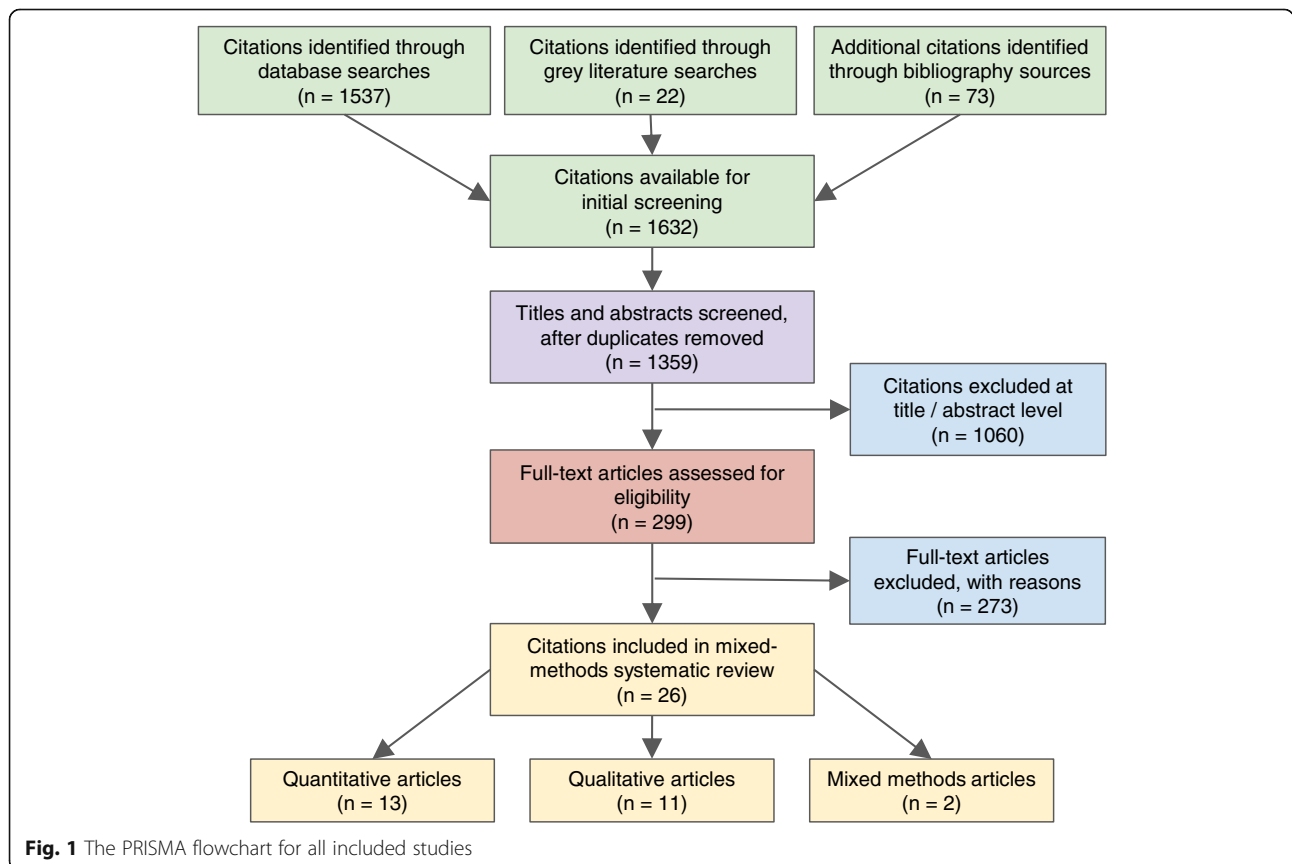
Citations identified through database searches
(n = 1537)

Citations identified through grey literature searches
(n = 22)

Additional citations identified through bibliography sources
(n = 73)

Citations available for initial screening
(n = 1632)

Titles and abstracts screened, after duplicates removed
(n = 1359)

Citations excluded at title / abstract level
(n = 1060)

Full-text articles assessed for eligibility
(n = 299)

Full-text articles excluded, with reasons
(n = 273)

Citations included in mixed-methods systematic review
(n = 26)

Quantitative articles
(n = 13)

Qualitative articles
(n = 11)

Mixed methods articles
(n = 2)

**Fig. 1** The PRISMA flowchart for all included studies